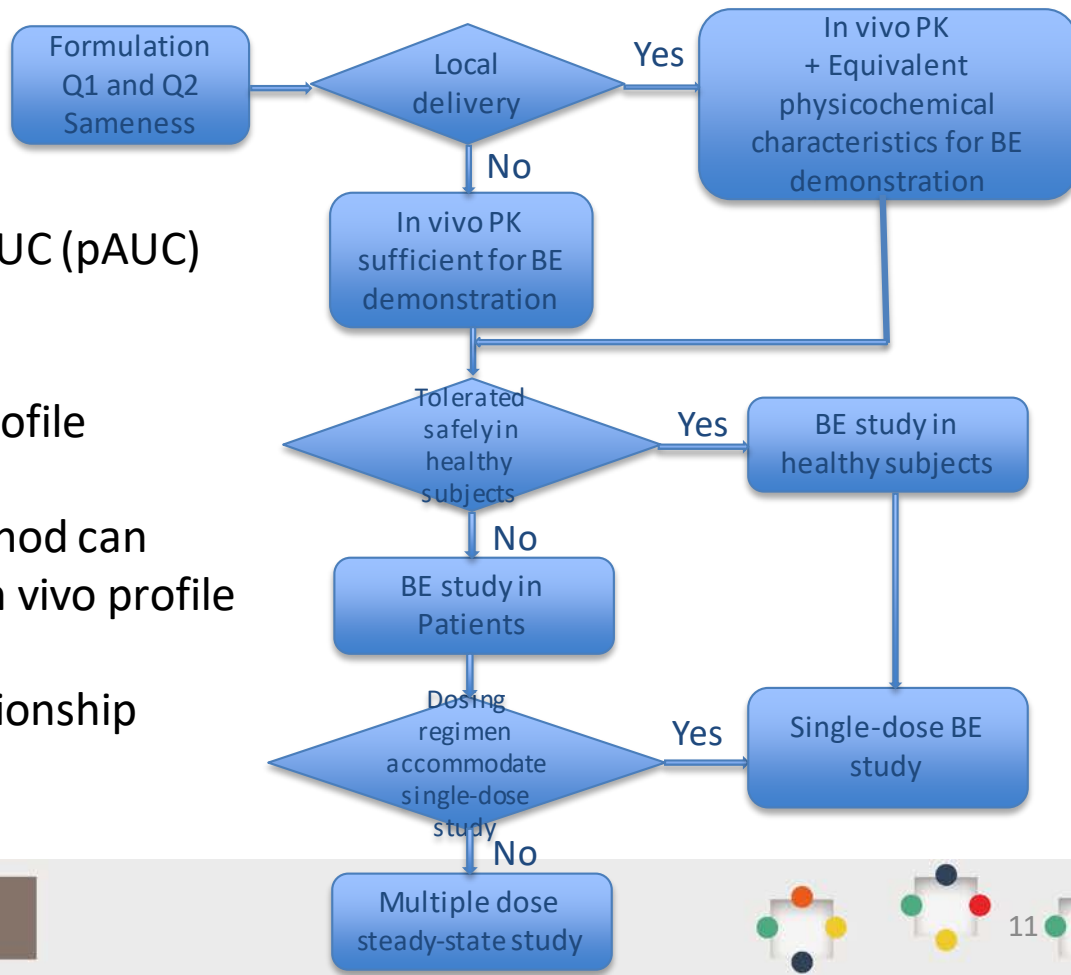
UC (pAUC)

ofile

hod can
n vivo profile

ionship

Formulation Q1 and Q2 Sameness

Local delivery

Yes

In vivo PK + Equivalent physicochemical characteristics for BE demonstration

No

In vivo PK sufficient for BE demonstration

Tolerated safely in healthy subjects

Yes

BE study in healthy subjects

No

BE study in Patients

Dosing regimen accommodate single-dose study

Yes

Single-dose BE study

No

Multiple dose steady-state study

11